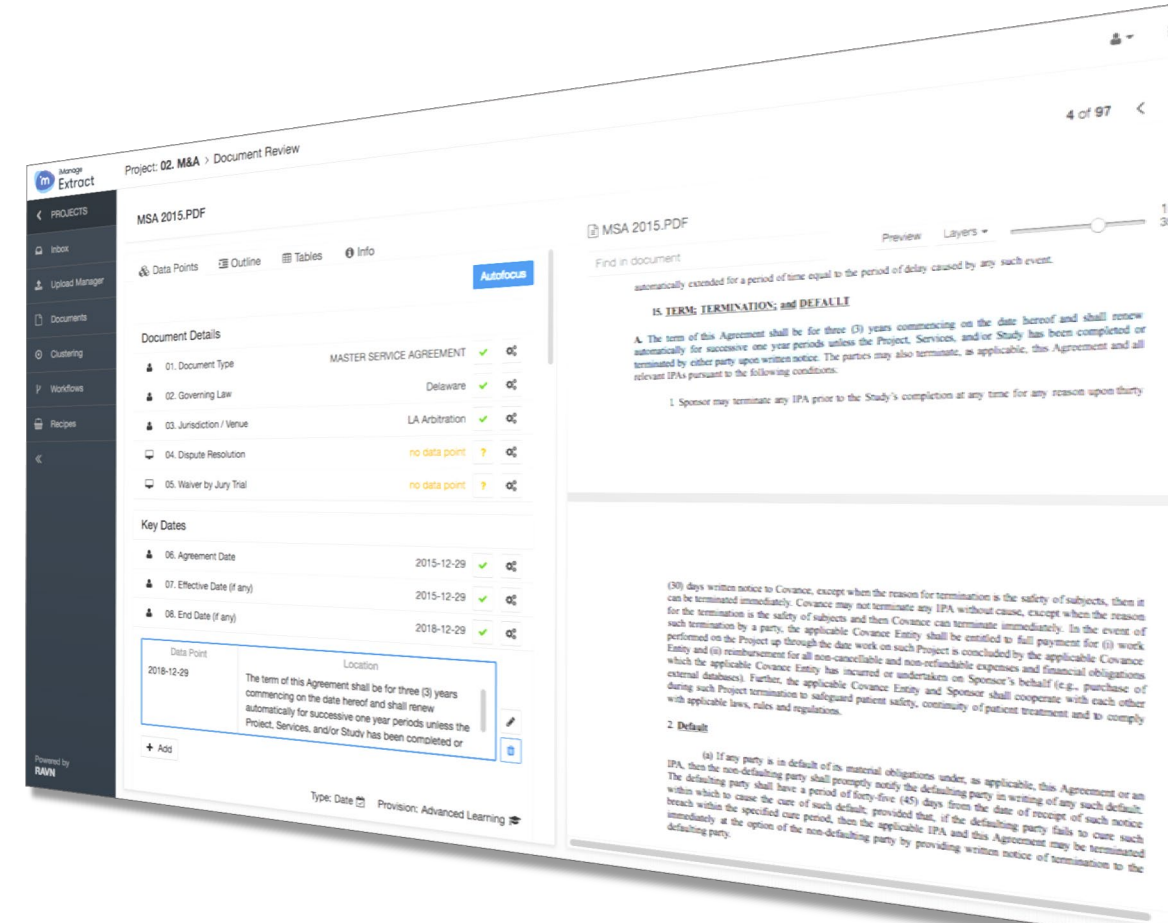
iManage Extract

Project: 02. M&A > Document Review

4 of 97

PROJECTS
Inbox
Upload Manager
Documents
Clustering
Workflows
Recipes
«

Powered by RAVN

MSA 2015.PDF

Data Points   Outline   Tables   Info

Autofocus

Document Details

01. Document Type   MASTER SERVICE AGREEMENT
02. Governing Law   Delaware
03. Jurisdiction / Venue   LA Arbitration
04. Dispute Resolution   no data point   ?
05. Waiver by Jury Trial   no data point   ?

Key Dates

06. Agreement Date   2015-12-29
07. Effective Date (if any)   2015-12-29
08. End Date (if any)   2018-12-29

| Data Point | Location |
|---|---|
| 2018-12-29 | The term of this Agreement shall be for three (3) years commencing on the date hereof and shall renew automatically for successive one year periods unless the Project, Services, and/or Study has been completed or |

+ Add

Type: Date   Provision: Advanced Learning

MSA 2015.PDF

Find in document

Preview   Layers

automatically extended for a period of time equal to the period of delay caused by any such event.

15. TERM; TERMINATION; and DEFAULT

A. The term of this Agreement shall be for three (3) years commencing on the date hereof and shall renew automatically for successive one year periods unless the Project, Services, and/or Study has been completed or terminated by either party upon written notice. The parties may also terminate, as applicable, this Agreement and all relevant IPAs pursuant to the following conditions.

1. Sponsor may terminate any IPA prior to the Study's completion at any time for any reason upon thirty

(30) days written notice to Covance, except when the reason for termination is the safety of subjects, then it can be terminated immediately. Covance may not terminate any IPA without cause, except when the reason for the termination is the safety of subjects and then Covance can terminate immediately. In the event of such termination by a party, the applicable Covance Entity shall be entitled to full payment for (i) work performed on the Project up through the date work on such Project is concluded by the applicable Covance Entity and (ii) reimbursement for all non-cancellable and non-refundable expenses and financial obligations which the applicable Covance Entity has incurred or undertaken on Sponsor's behalf (e.g., purchase of external databases). Further, the applicable Covance Entity and Sponsor shall cooperate with each other during such Project termination to safeguard patient safety, continuity of patient treatment and to comply with applicable laws, rules and regulations.

2. Default

(a) If any party is in default of its material obligations under, as applicable, this Agreement or an IPA, then the non-defaulting party shall promptly notify the defaulting party in writing of any such default. The defaulting party shall have a period of forty-five (45) days from the date of receipt of such notice within which to cause the cure of such default, provided that, if the defaulting party fails to cure such breach within the specified cure period, then the applicable IPA and this Agreement may be terminated immediately at the option of the non-defaulting party by providing written notice of termination to the defaulting party.